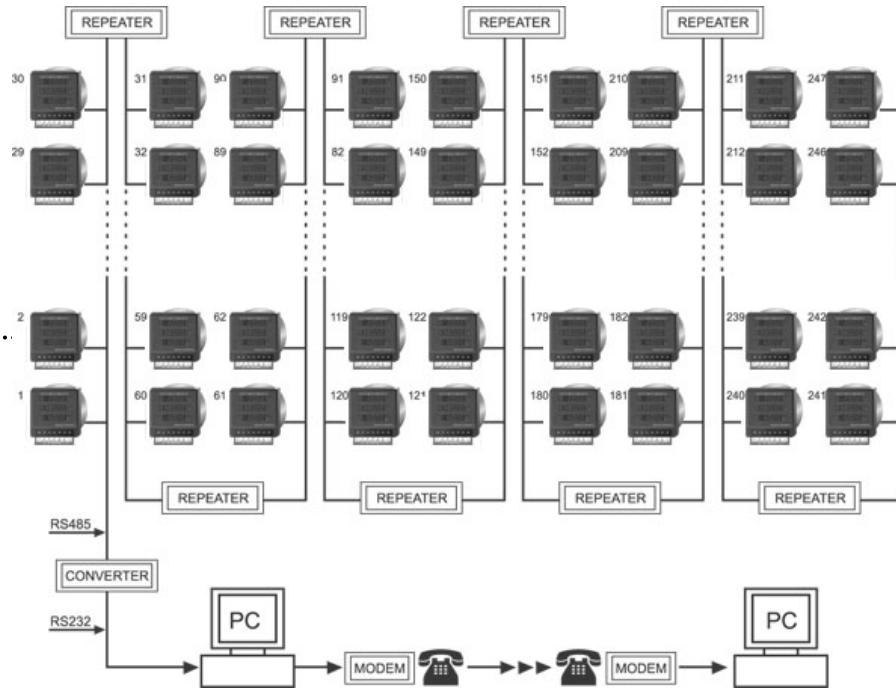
REPEATER REPEATER REPEATER REPEATER

30 31 90 91 150 151 210 211 247

29 32 89 82 149 152 209 212 246

2 59 62 119 122 179 182 239 242

1 60 61 120 121 180 181 240 241

REPEATER REPEATER REPEATER REPEATER

RS485

CONVERTER

RS232

PC

MODEM

MODEM

PC